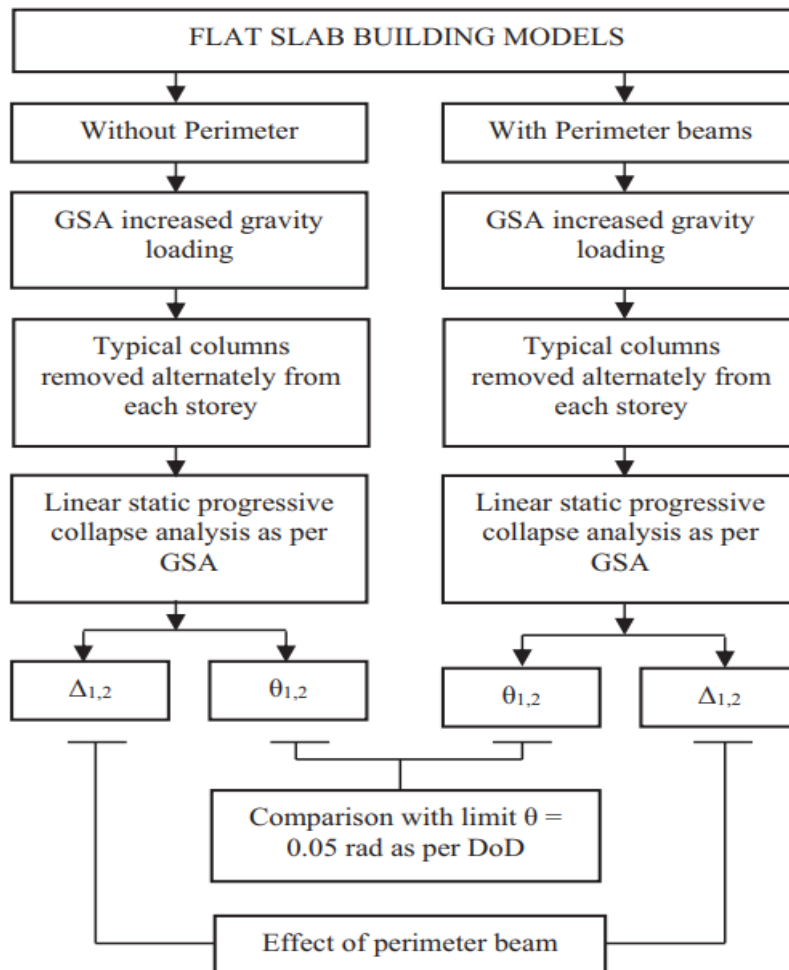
FLAT SLAB BUILDING MODELS

Without Perimeter

GSA increased gravity loading

Typical columns removed alternately from each storey

Linear static progressive collapse analysis as per GSA

$\Delta_{1,2}$

$\theta_{1,2}$

With Perimeter beams

GSA increased gravity loading

Typical columns removed alternately from each storey

Linear static progressive collapse analysis as per GSA

$\theta_{1,2}$

$\Delta_{1,2}$

Comparison with limit $\theta$ = 0.05 rad as per DoD

Effect of perimeter beam